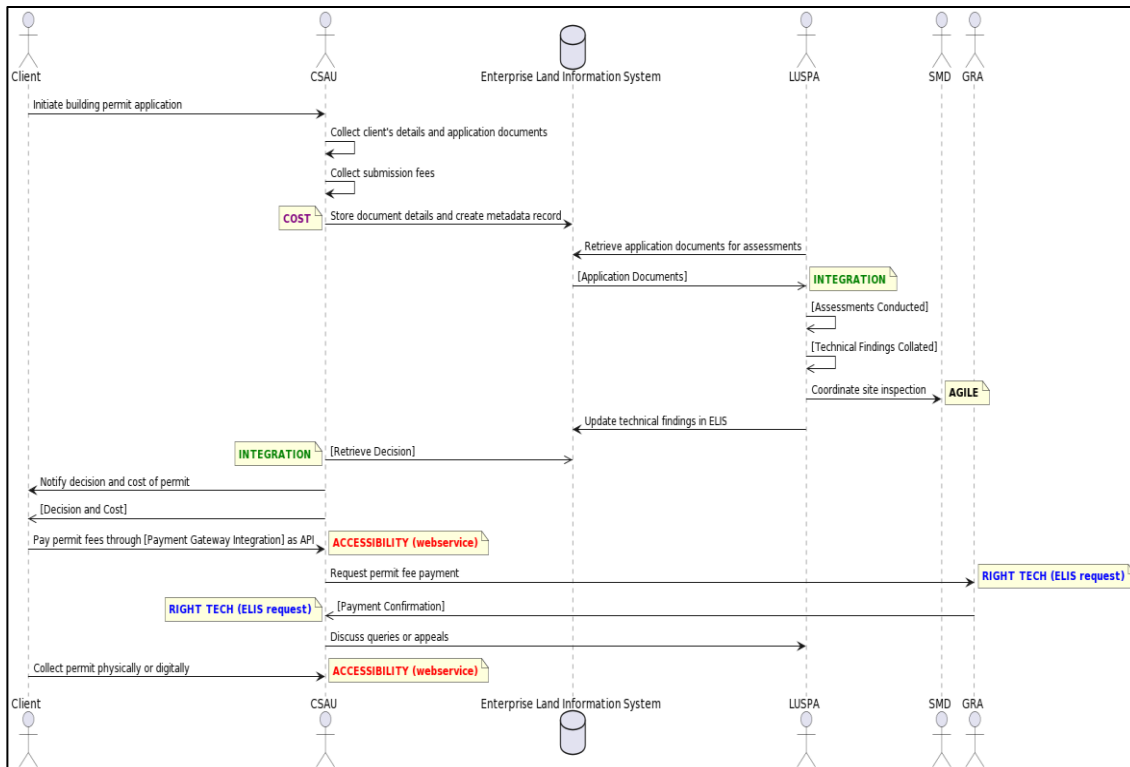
Client
CSAU
Enterprise Land Information System
LUSPA
SMD
GRA

Initiate building permit application

Collect client's details and application documents

Collect submission fees

COST

Store document details and create metadata record

Retrieve application documents for assessments

[Application Documents]

INTEGRATION

[Assessments Conducted]

[Technical Findings Collated]

Coordinate site inspection

AGILE

Update technical findings in ELIS

INTEGRATION

[Retrieve Decision]

Notify decision and cost of permit

[Decision and Cost]

Pay permit fees through [Payment Gateway Integration] as API

ACCESSIBILITY (webservice)

Request permit fee payment

RIGHT TECH (ELIS request)

RIGHT TECH (ELIS request)

[Payment Confirmation]

Discuss queries or appeals

Collect permit physically or digitally

ACCESSIBILITY (webservice)

Client
CSAU
Enterprise Land Information System
LUSPA
SMD
GRA